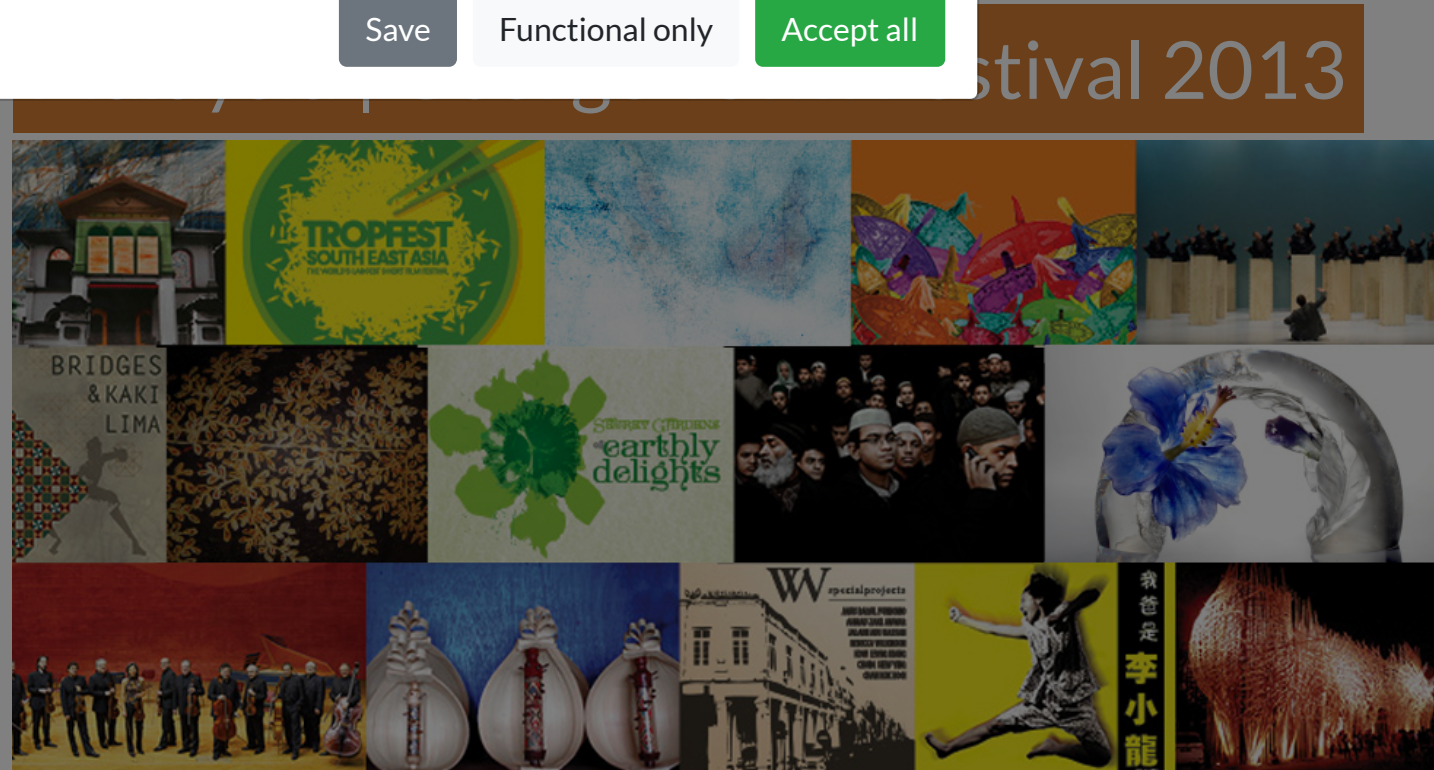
Save
Functional only
Accept all

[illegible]stival 2013

TROPFEST
SOUTH EAST ASIA
THE WORLD'S LARGEST SHORT FILM FESTIVAL

BRIDGES
& KAKI
LIMA

Strange Gardens
of
earthly
delights

WW
specialprojects

我爸是
李小龍